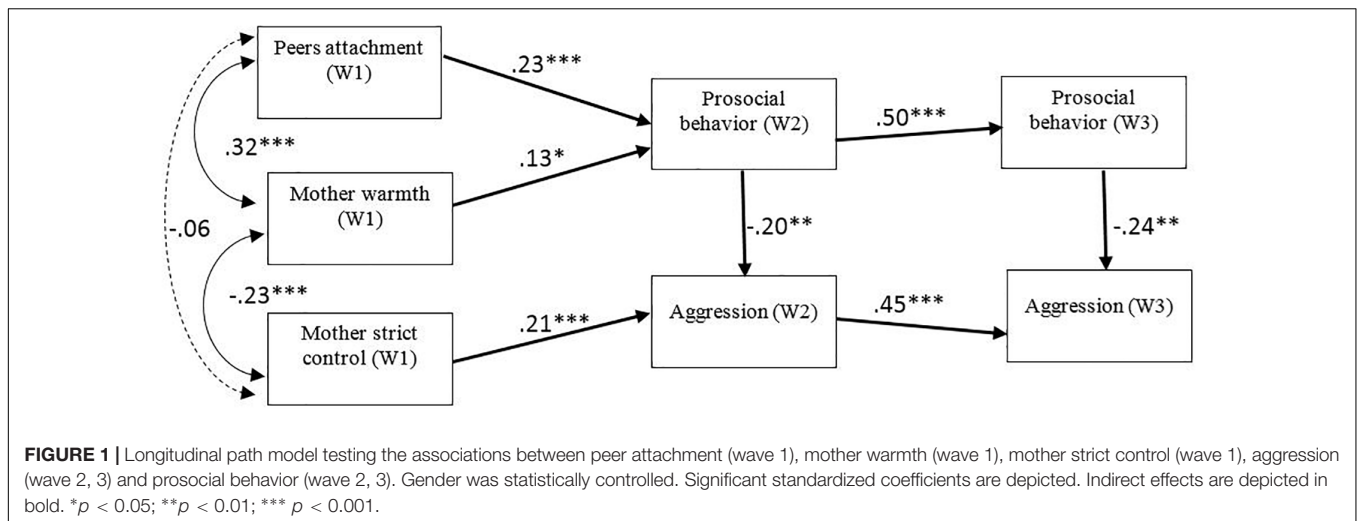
Peers attachment (W1)

.23***

Prosocial behavior (W2)

.50***

Prosocial behavior (W3)

.32***

Mother warmth (W1)

.13*

-.06

-.20**

-.24**

-.23***

Mother strict control (W1)

.21***

Aggression (W2)

.45***

Aggression (W3)

**FIGURE 1 |** Longitudinal path model testing the associations between peer attachment (wave 1), mother warmth (wave 1), mother strict control (wave 1), aggression (wave 2, 3) and prosocial behavior (wave 2, 3). Gender was statistically controlled. Significant standardized coefficients are depicted. Indirect effects are depicted in bold. $^{*}p < 0.05$; $^{**}p < 0.01$; $^{***}p < 0.001$.